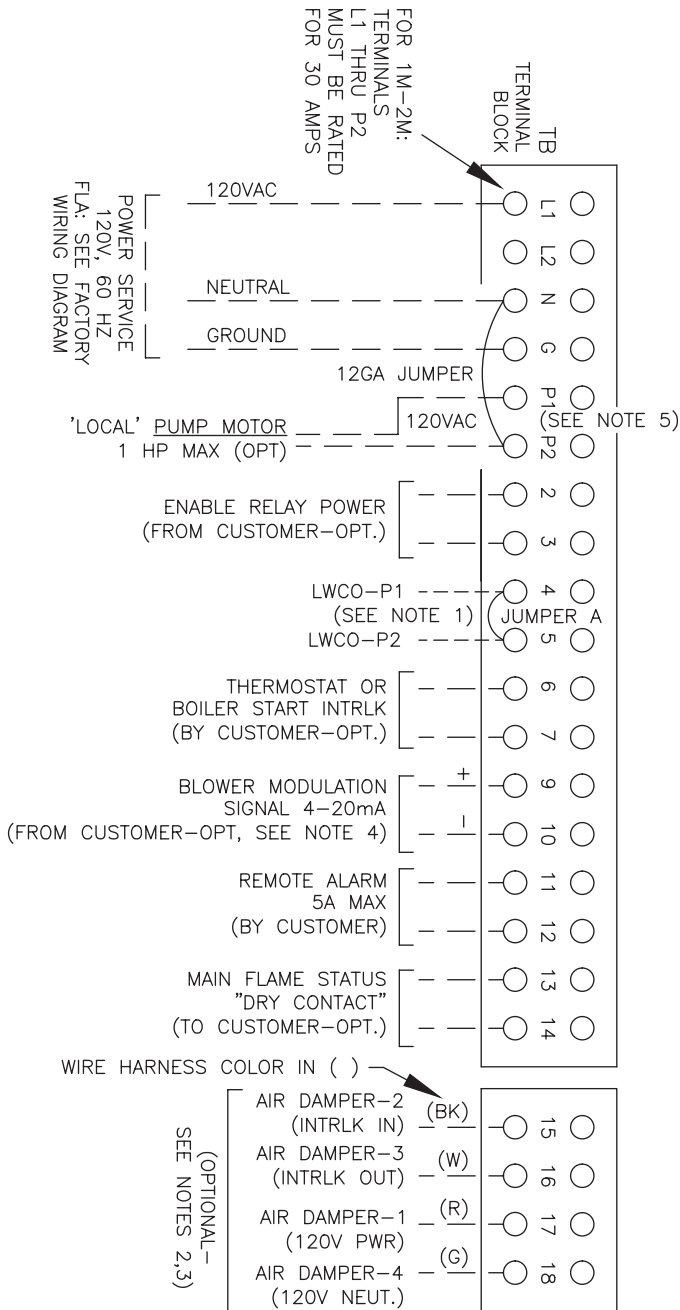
FOR 1M–2M:
TERMINALS
L1 THRU P2
MUST BE RATED
FOR 30 AMPS

TB
TERMINAL
BLOCK

POWER SERVICE
120V, 60 HZ
FLA: SEE FACTORY
WIRING DIAGRAM

120VAC
NEUTRAL
GROUND

L1
L2
N
G

12GA JUMPER

P1
(SEE NOTE 5)
'LOCAL' PUMP MOTOR
1 HP MAX (OPT)
120VAC
P2

ENABLE RELAY POWER
(FROM CUSTOMER–OPT.)
2
3

LWCO–P1
(SEE NOTE 1)
LWCO–P2
4
JUMPER A
5

THERMOSTAT OR
BOILER START INTRLK
(BY CUSTOMER–OPT.)
6
7

BLOWER MODULATION
SIGNAL 4–20mA
(FROM CUSTOMER–OPT, SEE NOTE 4)
+
9
–
10

REMOTE ALARM
5A MAX
(BY CUSTOMER)
11
12

MAIN FLAME STATUS
"DRY CONTACT"
(TO CUSTOMER–OPT.)
13
14

WIRE HARNESS COLOR IN ( )

(OPTIONAL–
SEE NOTES 2,3)

AIR DAMPER–2
(INTRLK IN)
(BK)
15
AIR DAMPER–3
(INTRLK OUT)
(W)
16
AIR DAMPER–1
(120V PWR)
(R)
17
AIR DAMPER–4
(120V NEUT.)
(G)
18